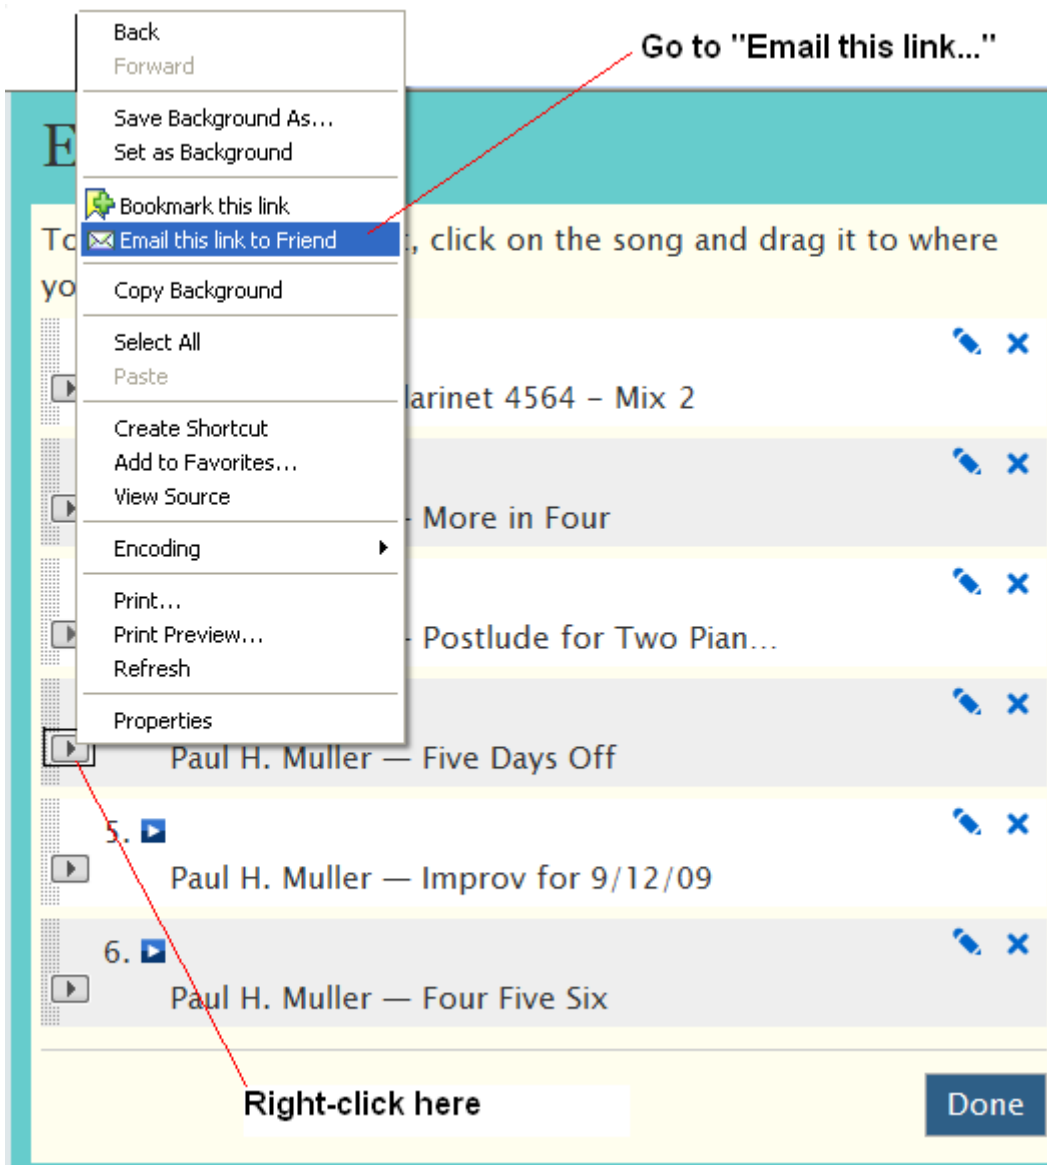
Back
Forward

Save Background As...
Set as Background

Bookmark this link
Email this link to Friend

Copy Background

Select All
Paste

Create Shortcut
Add to Favorites...
View Source

Encoding

Print...
Print Preview...
Refresh

Properties

Go to "Email this link..."

E

To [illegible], click on the song and drag it to where yo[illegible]

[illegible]larinet 4564 – Mix 2

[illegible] More in Four

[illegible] Postlude for Two Pian...

Paul H. Muller — Five Days Off

5.
Paul H. Muller — Improv for 9/12/09

6.
Paul H. Muller — Four Five Six

Right-click here

Done